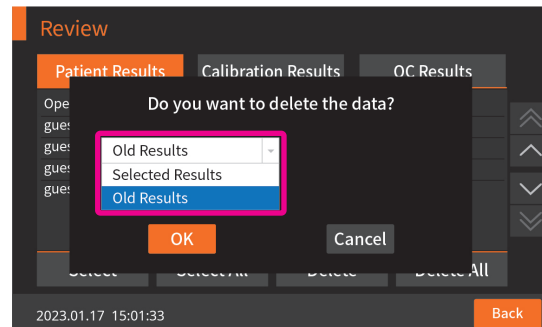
Review

Patient Results
Calibration Results
QC Results

Ope
gues
gues
gues
gues

Do you want to delete the data?

Old Results
Selected Results
Old Results

OK
Cancel

Select
Select All
Delete
Delete All

2023.01.17 15:01:33
Back